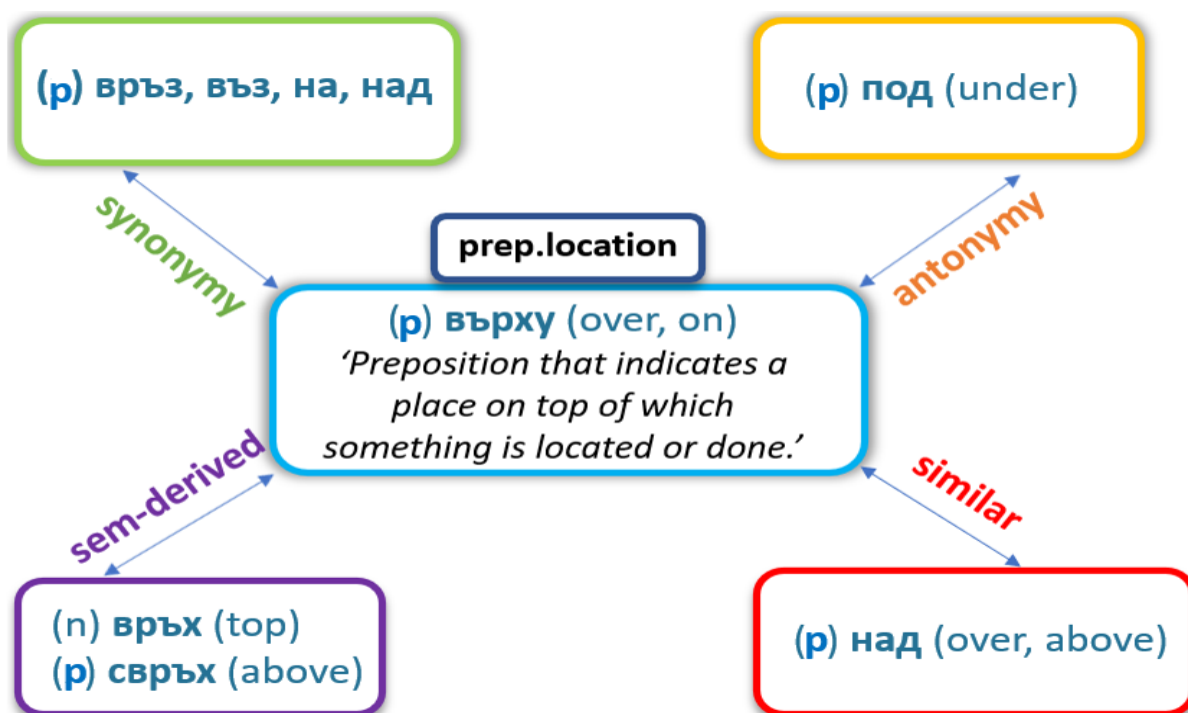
(p) връз, въз, на, над

(p) под (under)

synonymy

prep.location

antonymy

(p) върху (over, on)
'Preposition that indicates a place on top of which something is located or done.'

sem-derived

similar

(n) връх (top)
(p) свръх (above)

(p) над (over, above)